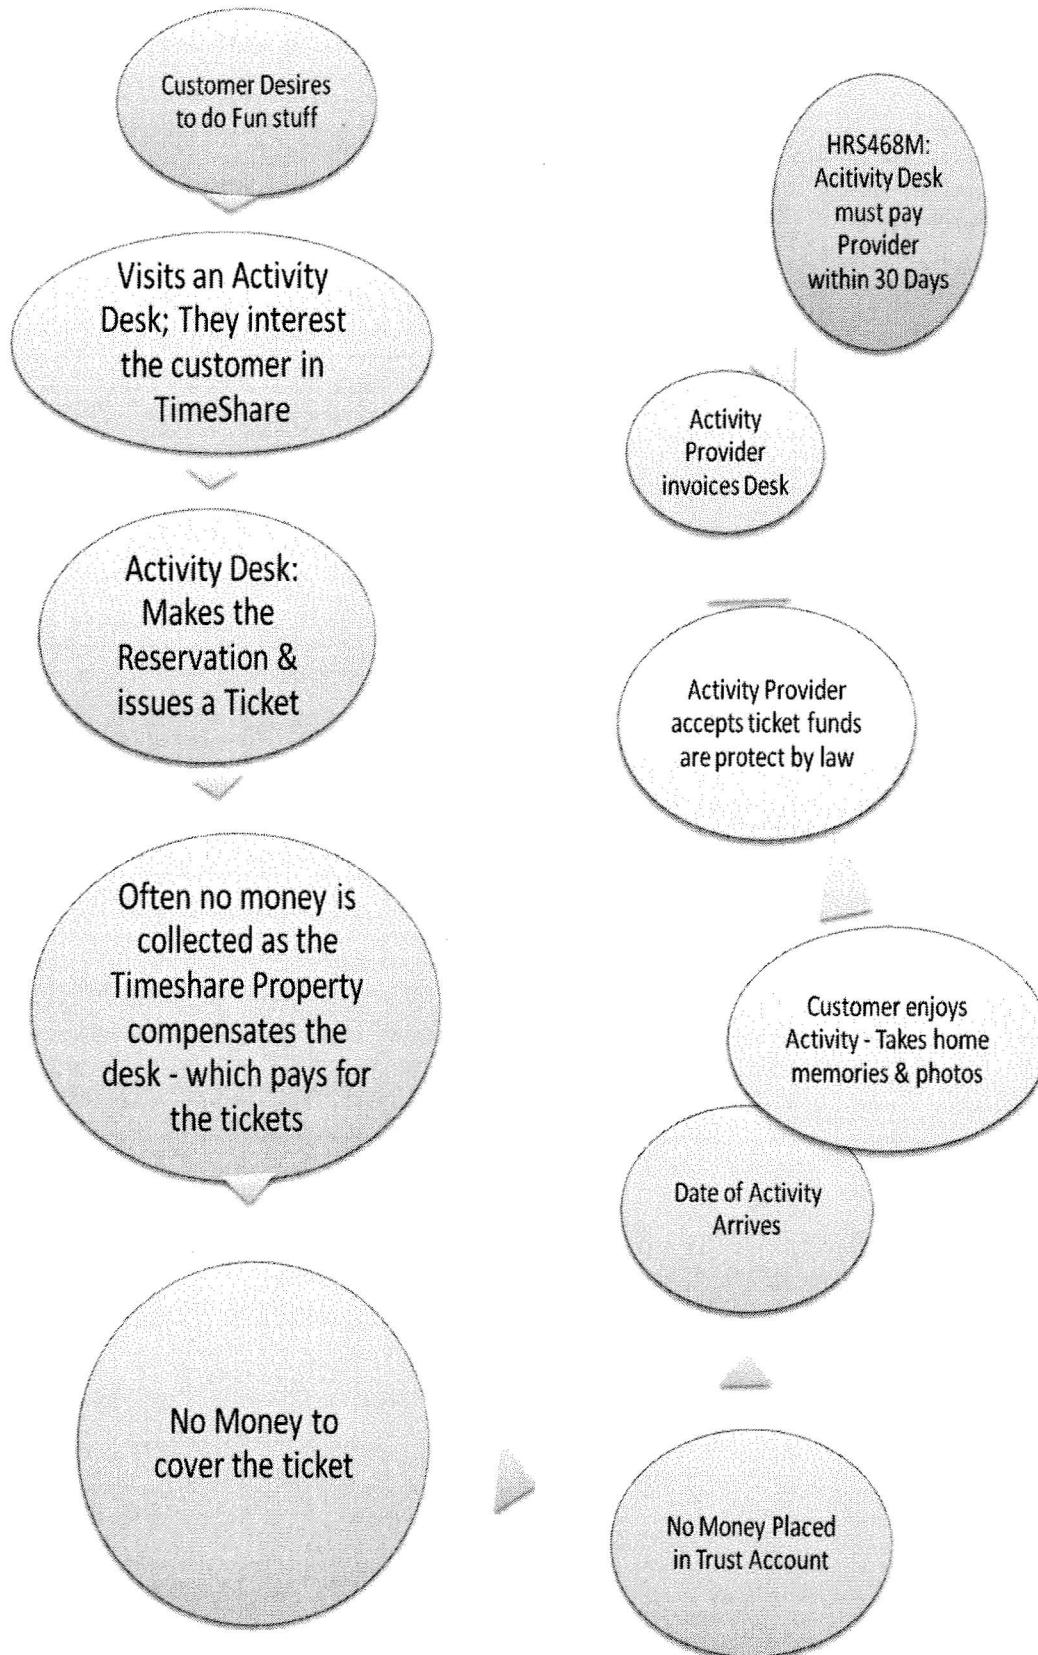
Customer Desires to do Fun stuff

Visits an Activity Desk; They interest the customer in TimeShare

Activity Desk: Makes the Reservation & issues a Ticket

Often no money is collected as the Timeshare Property compensates the desk - which pays for the tickets

No Money to cover the ticket

No Money Placed in Trust Account

Date of Activity Arrives

Customer enjoys Activity - Takes home memories & photos

Activity Provider accepts ticket funds are protect by law

Activity Provider invoices Desk

HRS468M: Acitivity Desk must pay Provider within 30 Days